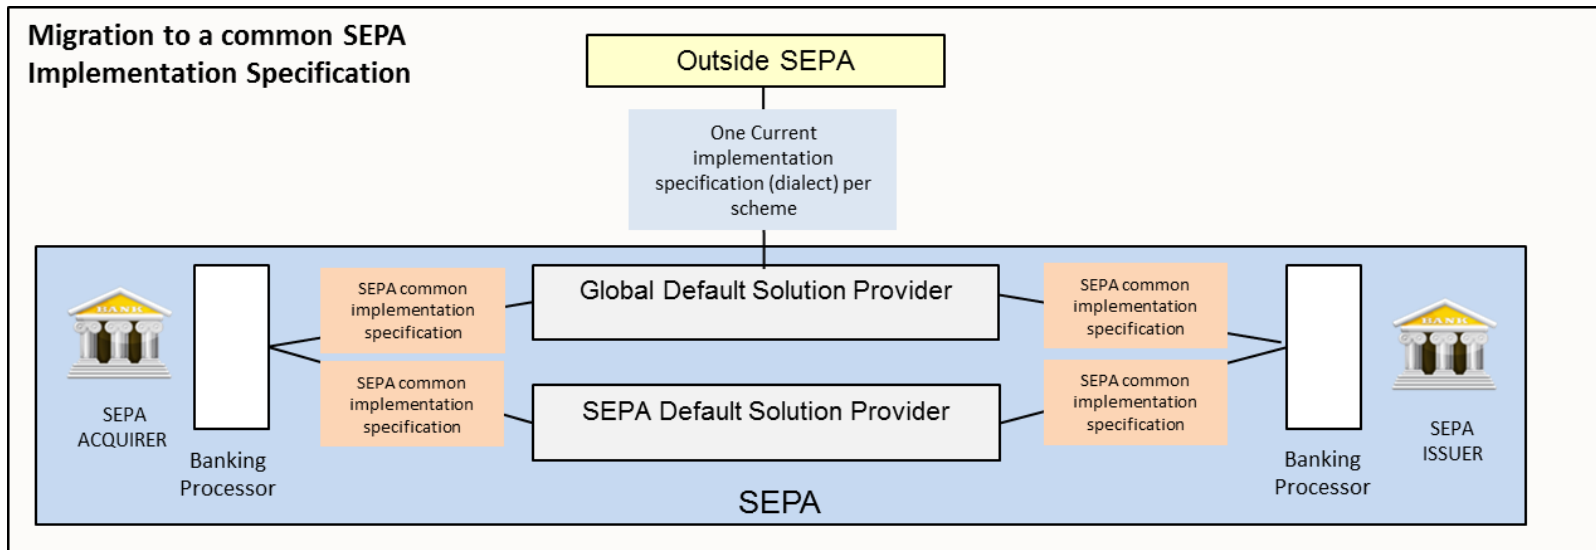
Migration to a common SEPA Implementation Specification

Outside SEPA

One Current implementation specification (dialect) per scheme

BANK

SEPA ACQUIRER

Banking Processor

SEPA common implementation specification

SEPA common implementation specification

Global Default Solution Provider

SEPA Default Solution Provider

SEPA common implementation specification

SEPA common implementation specification

Banking Processor

BANK

SEPA ISSUER

SEPA